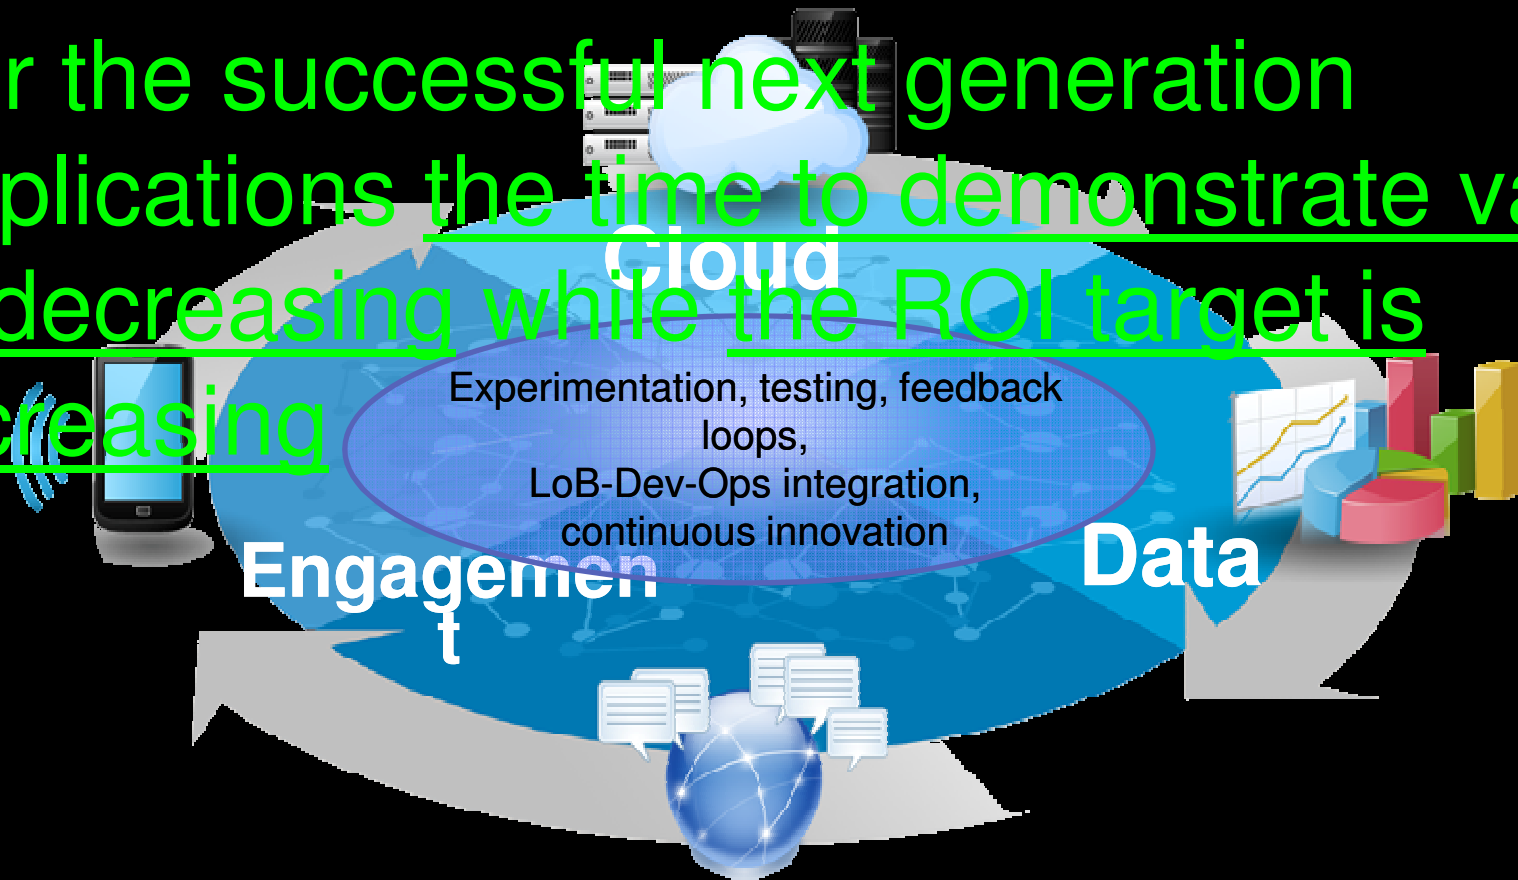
r the successful next generation plications the time to demonstrate va decreasing while the ROI target is creasing

Cloud

Experimentation, testing, feedback loops,
LoB-Dev-Ops integration,
continuous innovation

Engagement

Data